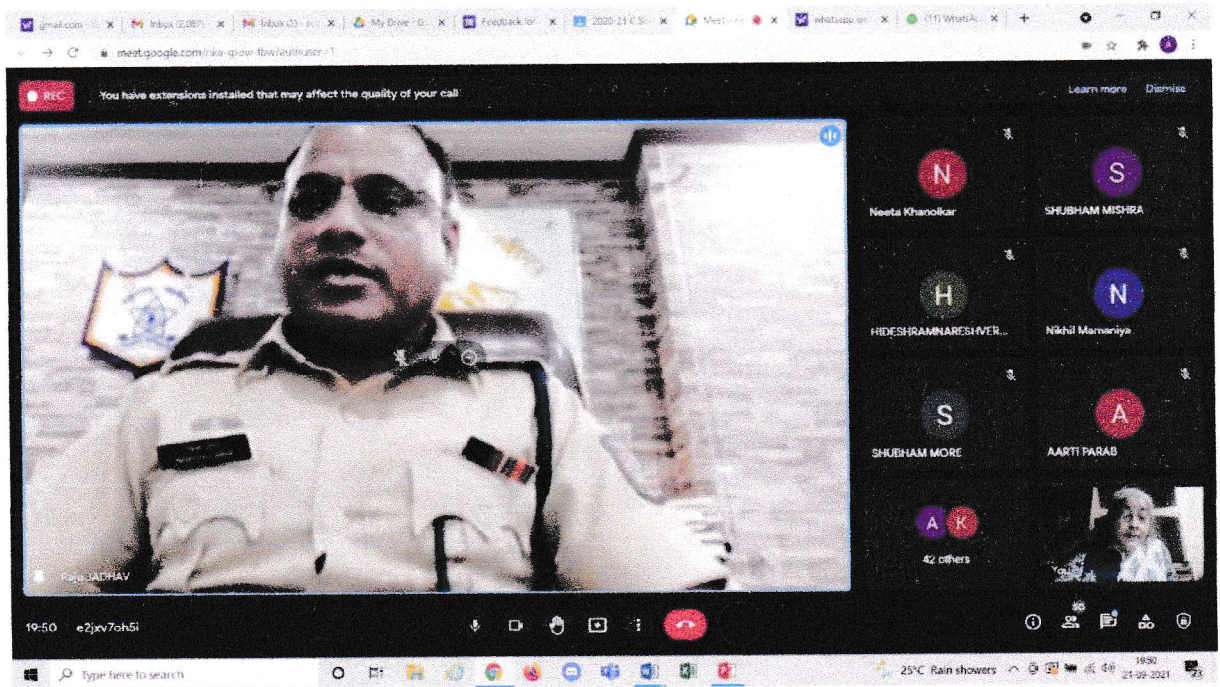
gmail.com - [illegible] Inbox (2,087) Inbox (2) - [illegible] My Drive - G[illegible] Feedback for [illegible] 2020-21 C S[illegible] Meet - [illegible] whatsapp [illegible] (11) WhatsA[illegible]

meet.google.com/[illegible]

REC You have extensions installed that may affect the quality of your call Learn more Dismiss

N Neeta Khanolkar

S SHUBHAM MISHRA

H HIDESHRAMNARESHVER...

N Nikhil Mamaniya

S SHUBHAM MORE

A AARTI PARAB

A K 42 others

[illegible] JADHAV

Yo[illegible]

19:50 e2jxv7oh5i

Type here to search

25°C Rain showers 19:50 21-09-2021